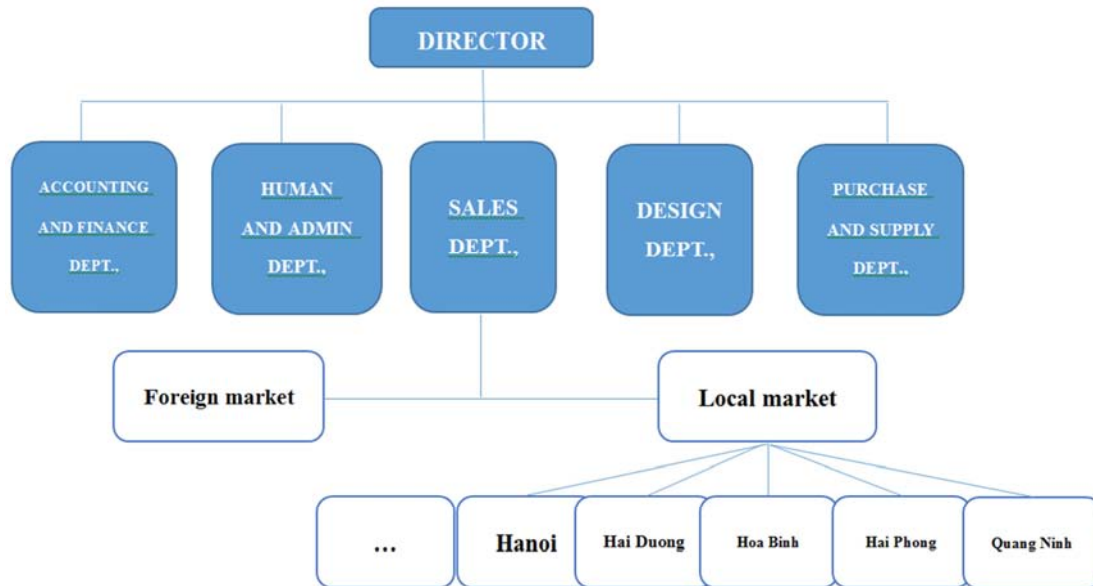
DIRECTOR

ACCOUNTING AND FINANCE DEPT.,

HUMAN AND ADMIN DEPT.,

SALES DEPT.,

DESIGN DEPT.,

PURCHASE AND SUPPLY DEPT.,

Foreign market

Local market

...

Hanoi

Hai Duong

Hoa Binh

Hai Phong

Quang Ninh